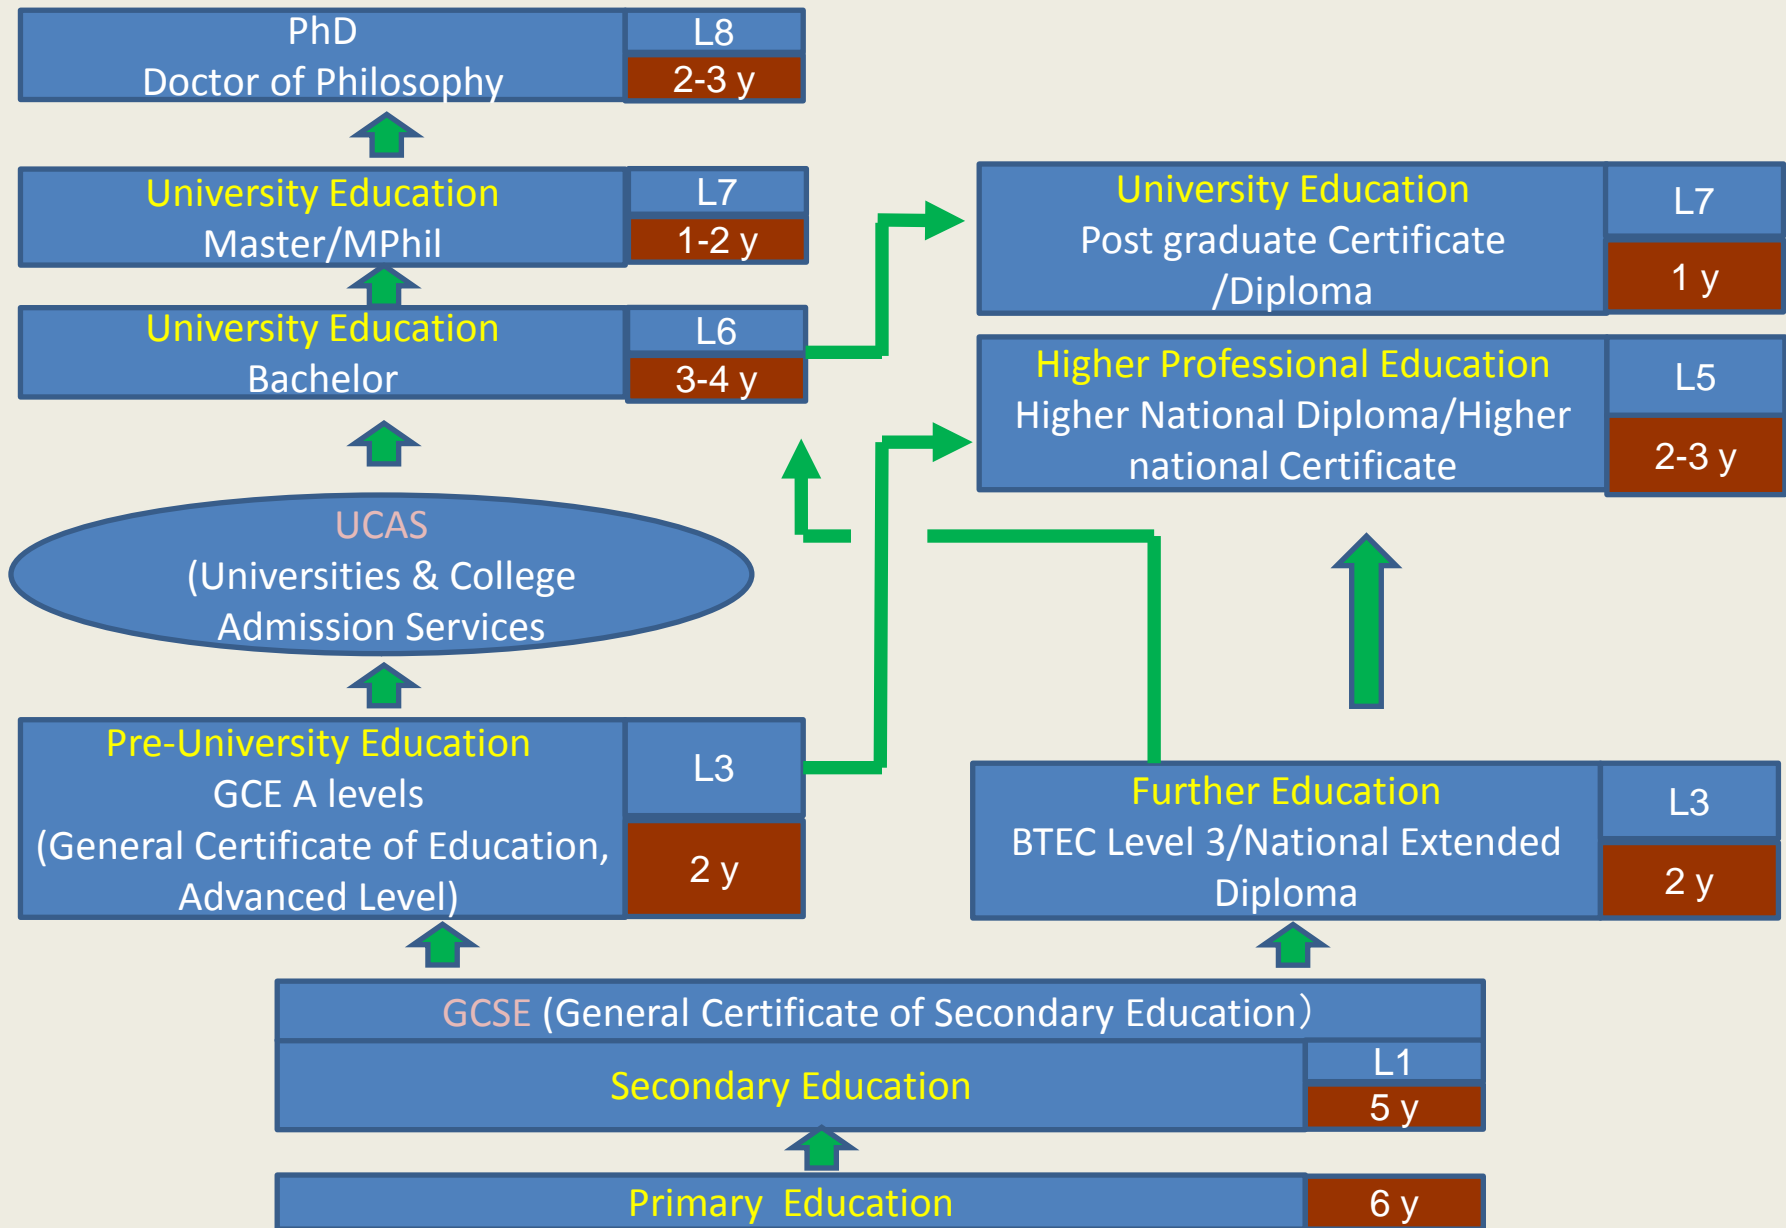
PhD
Doctor of Philosophy

L8
2-3 y

University Education
Master/MPhil

L7
1-2 y

University Education
Bachelor

L6
3-4 y

University Education
Post graduate Certificate /Diploma

L7
1 y

Higher Professional Education
Higher National Diploma/Higher national Certificate

L5
2-3 y

UCAS
(Universities & College Admission Services

Pre-University Education
GCE A levels
(General Certificate of Education, Advanced Level)

L3
2 y

Further Education
BTEC Level 3/National Extended Diploma

L3
2 y

GCSE (General Certificate of Secondary Education)

Secondary Education

L1
5 y

Primary Education

6 y